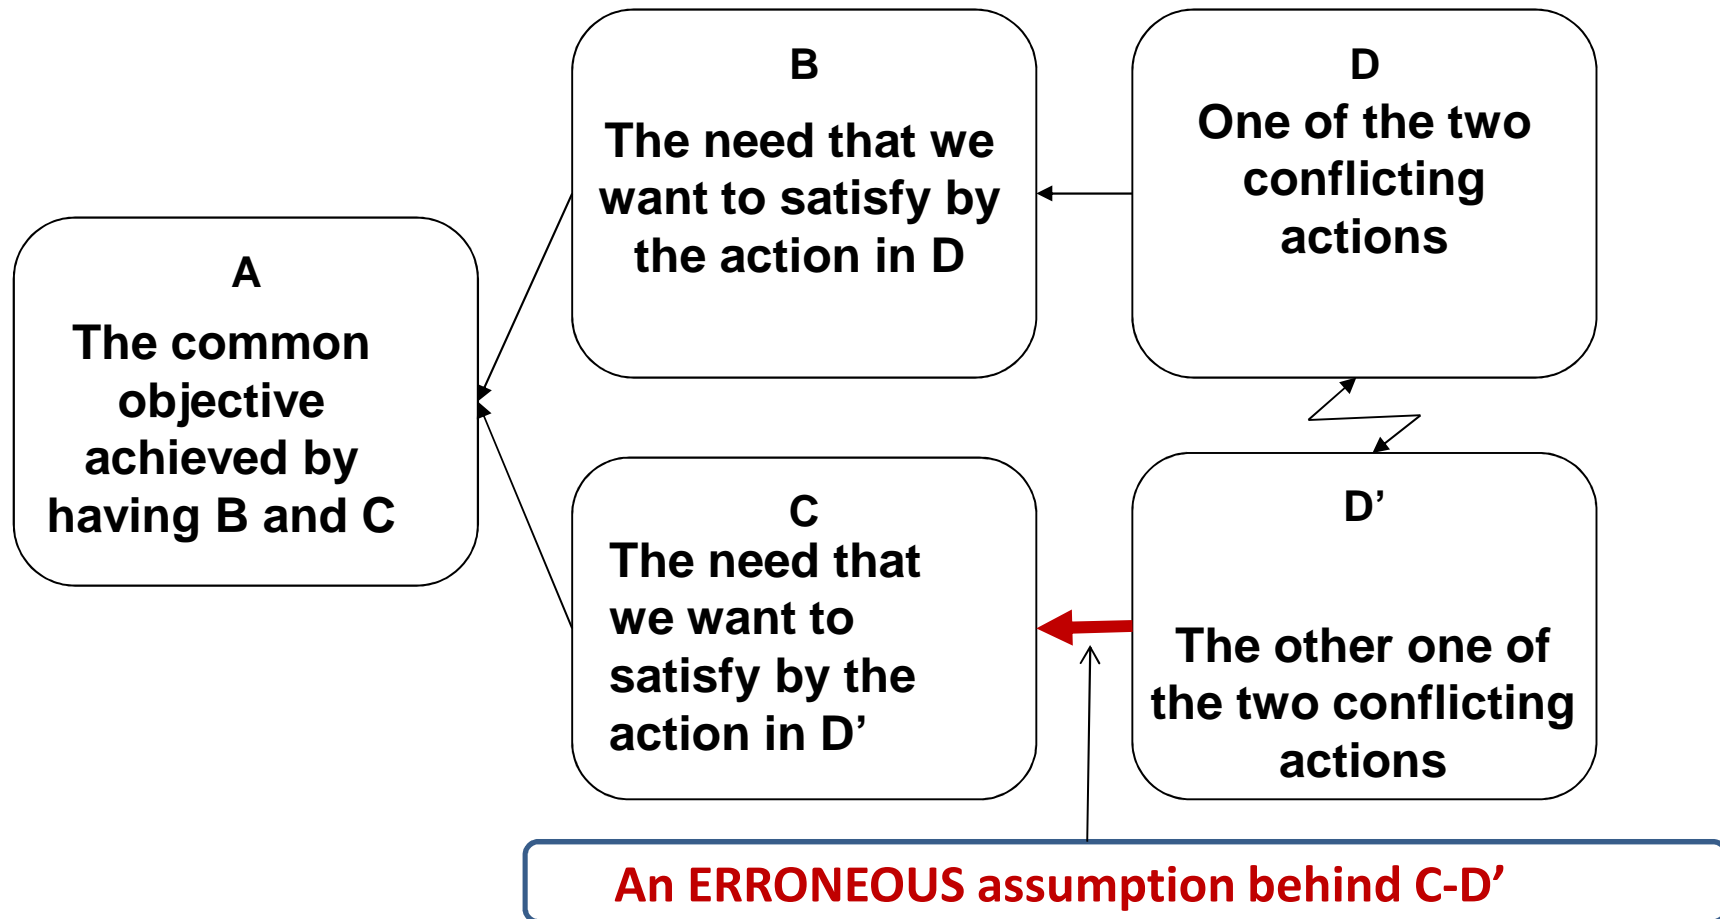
A
The common objective achieved by having B and C

B
The need that we want to satisfy by the action in D

C
The need that we want to satisfy by the action in D’

D
One of the two conflicting actions

D’
The other one of the two conflicting actions

An ERRONEOUS assumption behind C-D’